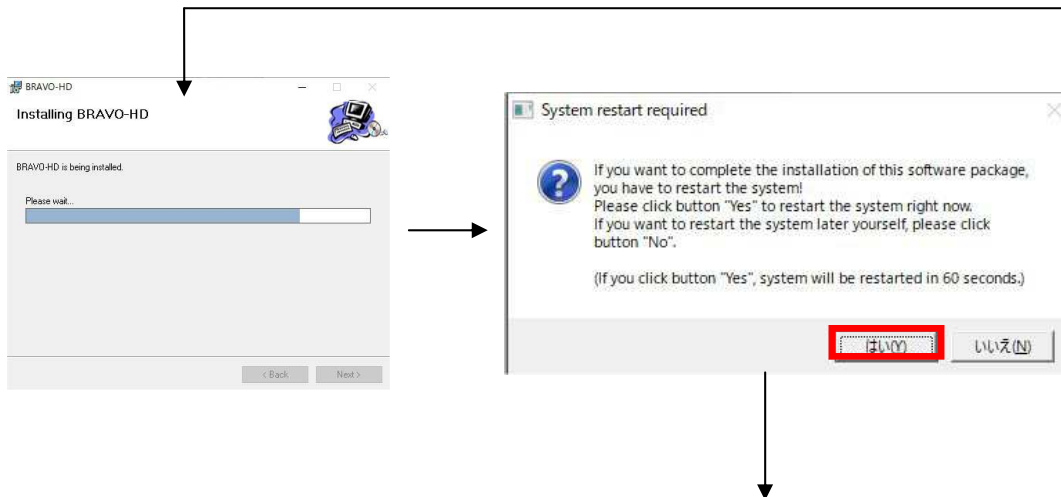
BRAVO-HD

Installing BRAVO-HD

BRAVO-HD is being installed.

Please wait...

< Back

Next >

System restart required

If you want to complete the installation of this software package, you have to restart the system!
Please click button "Yes" to restart the system right now.
If you want to restart the system later yourself, please click button "No".

(If you click button "Yes", system will be restarted in 60 seconds.)

はい(Y)

いいえ(N)